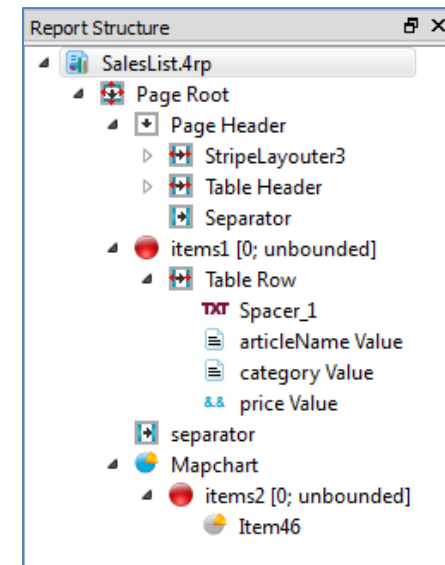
Report Structure

SalesList.4rp
Page Root
Page Header
StripeLayouter3
Table Header
Separator
items1 [0; unbounded]
Table Row
TXT Spacer_1
articleName Value
category Value
&.& price Value
separator
Mapchart
items2 [0; unbounded]
Item46